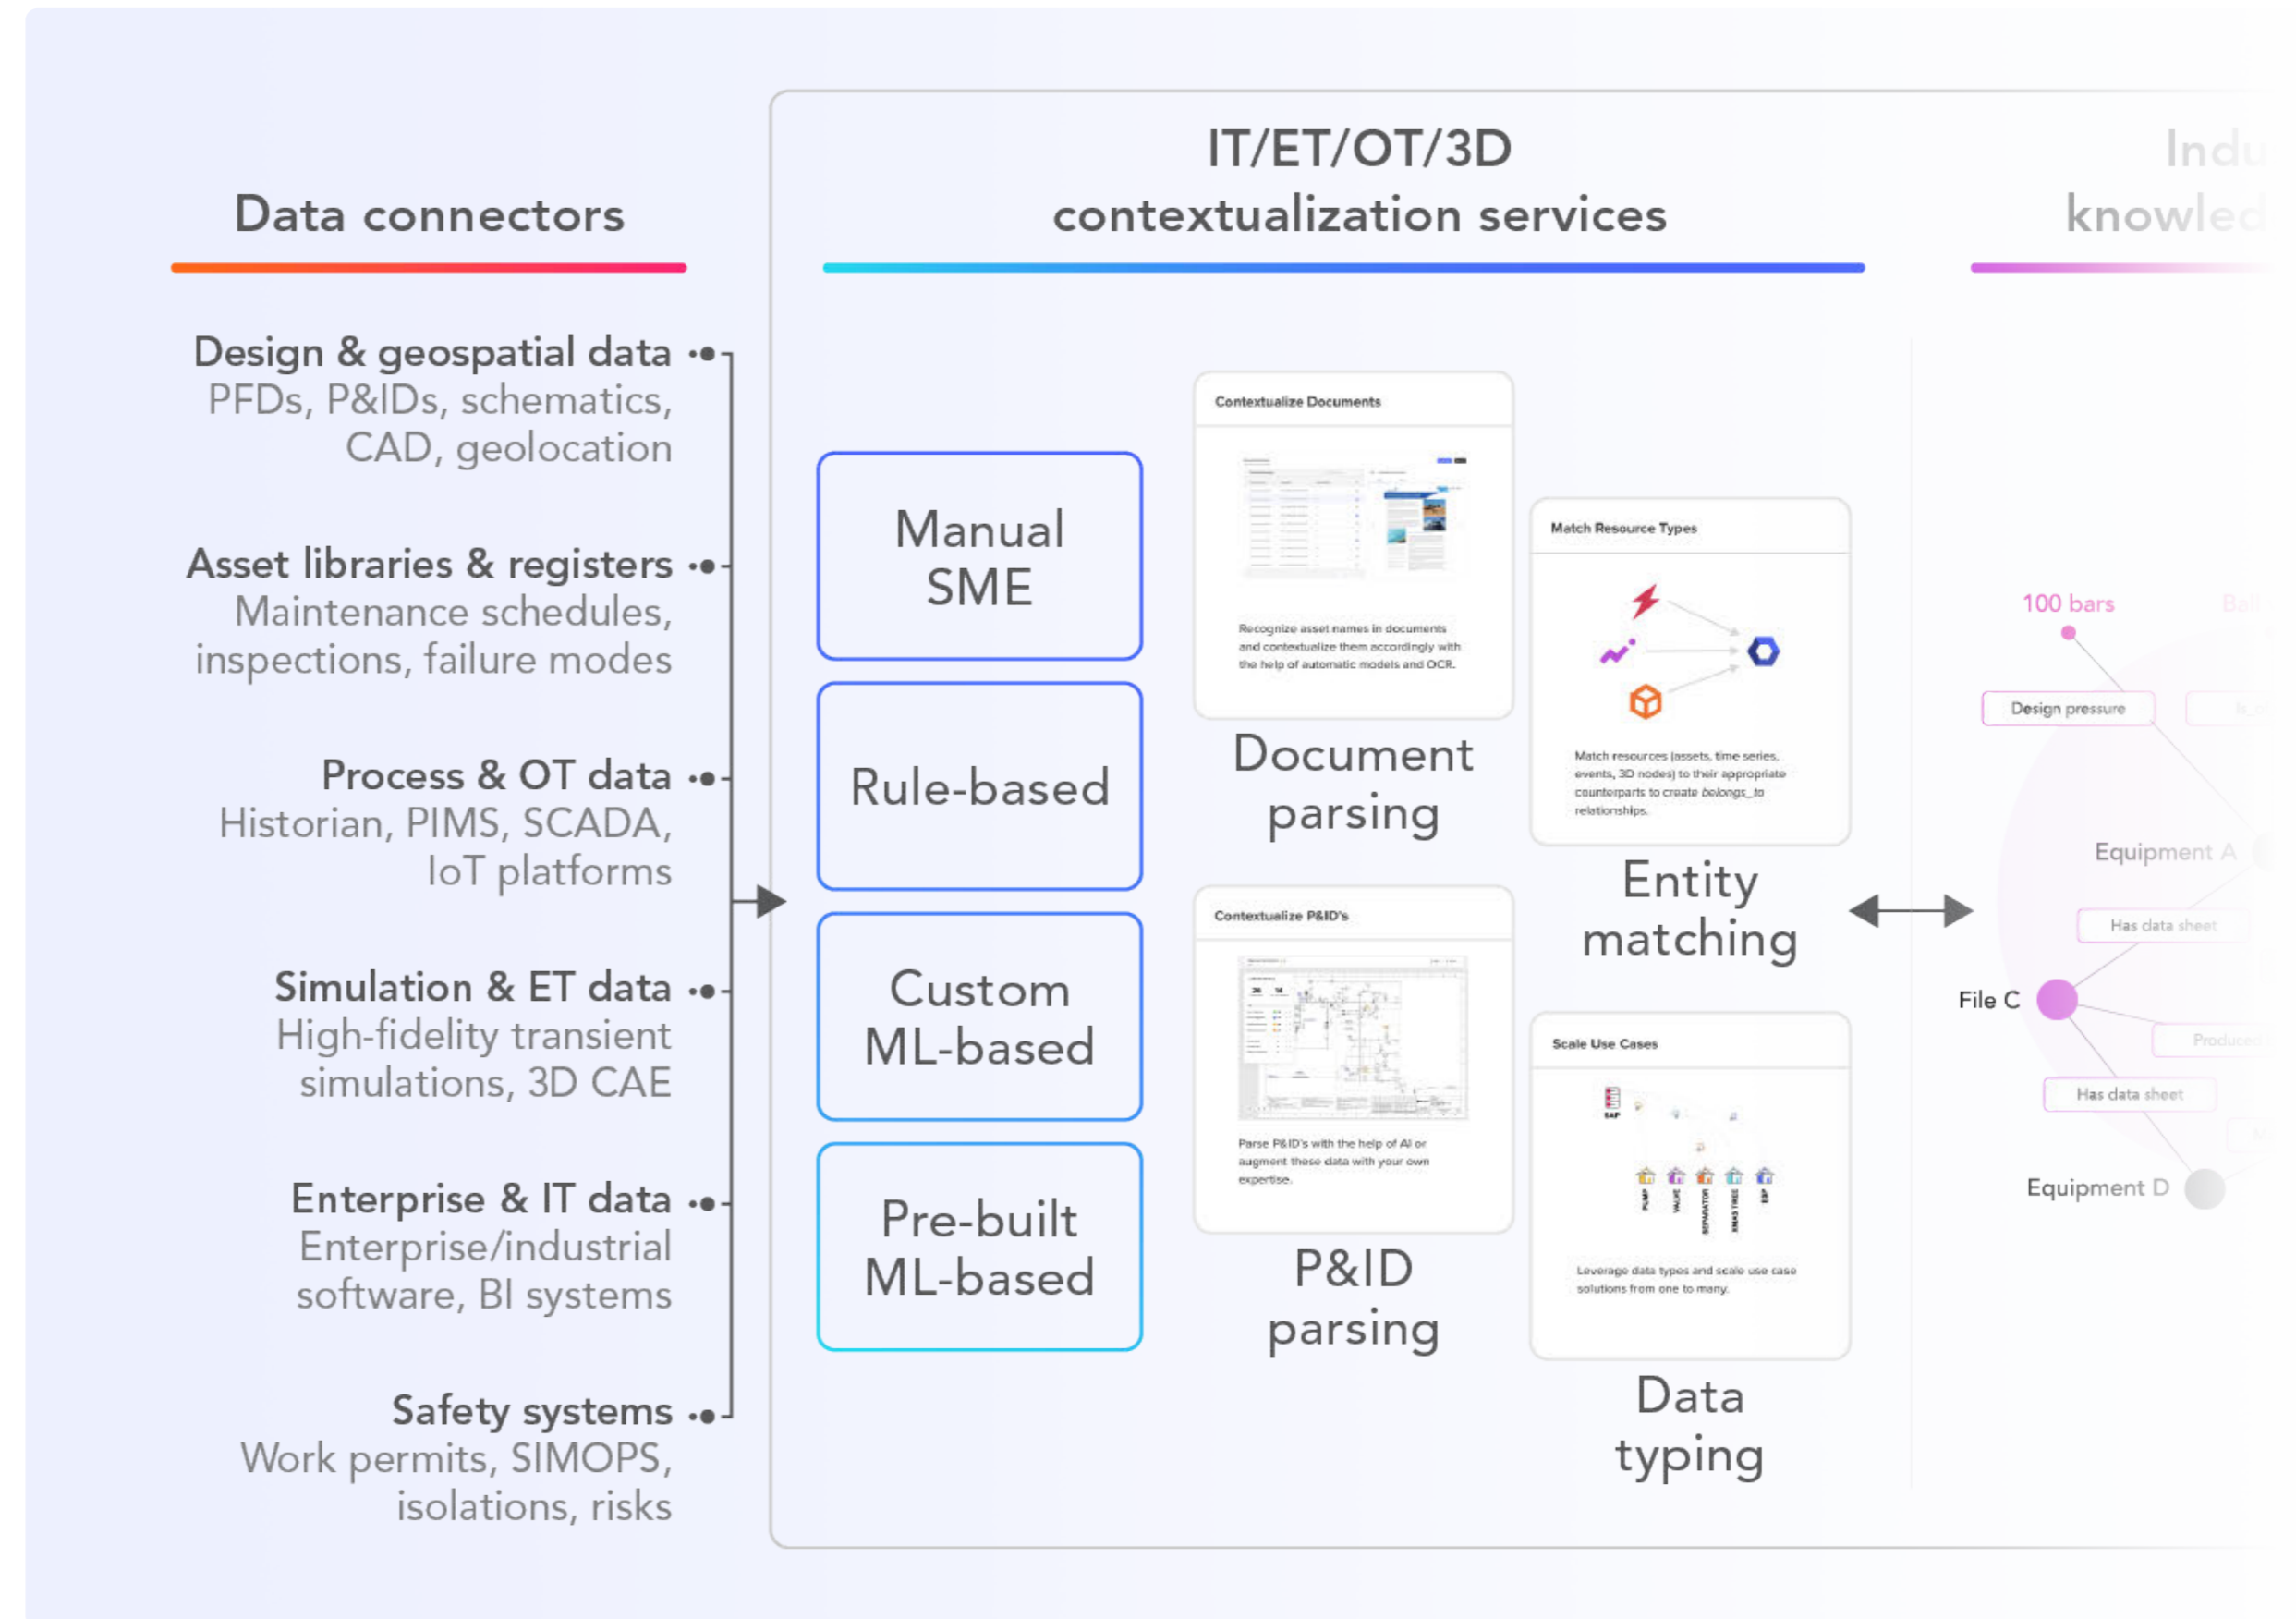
Data connectors

Design & geospatial data
PFDs, P&IDs, schematics, CAD, geolocation

Asset libraries & registers
Maintenance schedules, inspections, failure modes

Process & OT data
Historian, PIMS, SCADA, IoT platforms

Simulation & ET data
High-fidelity transient simulations, 3D CAE

Enterprise & IT data
Enterprise/industrial software, BI systems

Safety systems
Work permits, SIMOPS, isolations, risks

IT/ET/OT/3D contextualization services

Manual SME

Rule-based

Custom ML-based

Pre-built ML-based

Contextualize Documents

Recognize asset names in documents and contextualize them accordingly with the help of automatic models and OCR.

Document parsing

Contextualize P&ID's

Parse P&ID's with the help of AI or augment these data with your own expertise.

P&ID parsing

Match Resource Types

Match resources (assets, time series, events, 3D nodes) to their appropriate counterparts to create belongs_to relationships.

Entity matching

Scale Use Cases

Leverage data types and scale use case solutions from one to many.

Data typing

Indu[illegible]
knowled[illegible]

100 bars
Design pressure
Equipment A
Has data sheet
File C
Produce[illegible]
Has data sheet
Equipment D